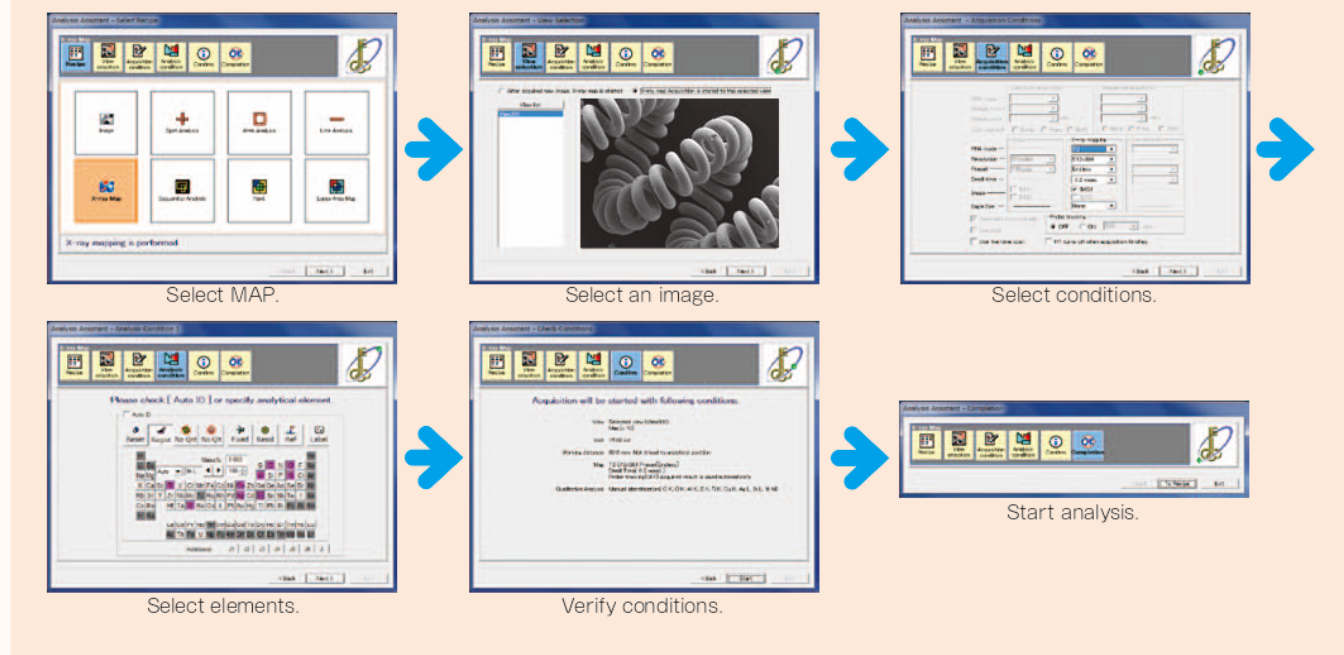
Analysis Assistant - Select Recipe

X-ray Map

Recipe | View selection | Acquisition conditions | Analysis conditions | Confirm | Completion

Image | Spot Analysis | Area Analysis | Line Analysis

X-ray Map | Sequential Analysis | Text | Large Area Map

X-ray mapping is performed

<Back | Next > | Exit

Select MAP.

Analysis Assistant - View Selection

Recipe | View selection | Acquisition conditions | Analysis conditions | Confirm | Completion

After acquired new image, X-ray map is started | X-ray map Acquisition is started to the selected view

View list

<Back | Next > | Exit

Select an image.

Analysis Assistant - Acquisition Conditions

Recipe | View selection | Acquisition conditions | Analysis conditions | Confirm | Completion

X-ray mapping

Resolution | 512×384

Pixel

Dwell time | 0.2 msec.

Probe tracking

OFF | ON

Use live time scan

<Back | Next > | Exit

Select conditions.

Analysis Assistant - Analysis Conditions

Recipe | View selection | Acquisition conditions | Analysis conditions | Confirm | Completion

Please check [ Auto ID ] or specify analytical element.

Auto ID

Reset | Reqs | No-Qnt | No-Qlt | Fixed | Resid | Ref | Label

Additional

<Back | Next > | Exit

Select elements.

Analysis Assistant - Check Conditions

Recipe | View selection | Acquisition conditions | Analysis conditions | Confirm | Completion

Acquisition will be started with following conditions.

View

Map

Qualitative Analysis

<Back | Start | Exit

Verify conditions.

Analysis Assistant - Completion

Recipe | View selection | Acquisition conditions | Analysis conditions | Confirm | Completion

To Recipe | Exit

Start analysis.